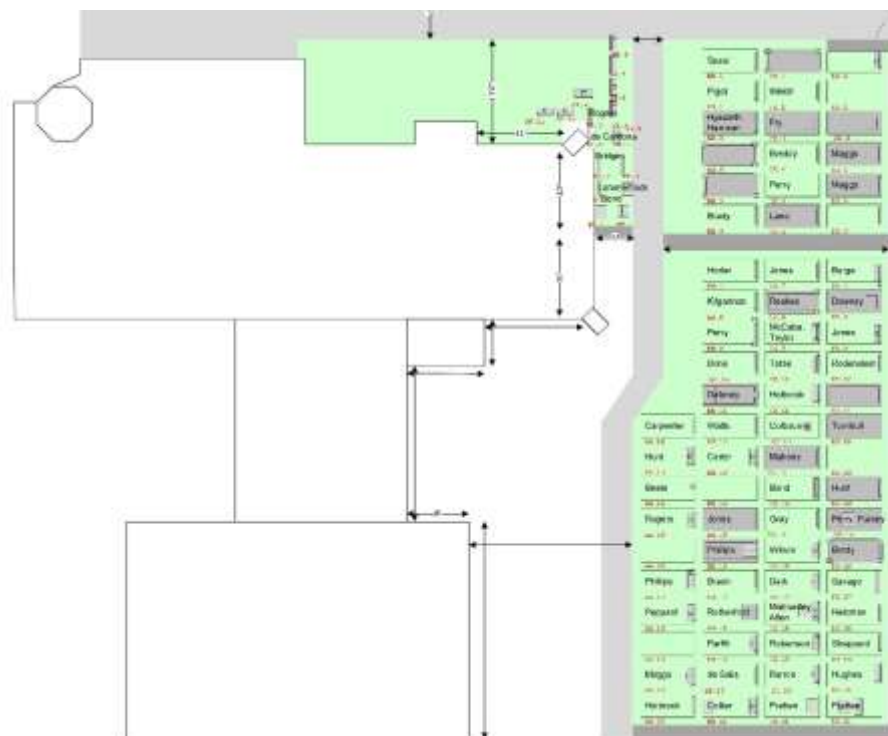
Stone
Pigot
Walsh
Hyacinth Hanson
Fry
Bentley
Maggs
Perry
Maggs
Brady
Lane
Bugler
de Carteret
Bridges
Lanes
Fudge
Stone
Hodar
Jones
Bygo
Kilpatrick
Beales
Downey
Perry
McCabe Taylor
Jones
Bone
Tuttle
Rodenstein
Doherty
Holbrook
Carpenter
Watts
Colbourne
Turnbull
Hurd
Carter
Mahoney
Bevis
Bird
Hurd
Rogers
Jones
Gray
Perry Purvey
Phillips
Wilson
Brady
Phillips
Brown
Dick
Savage
Pacquet
Rothschild
Matravers Allen
Hatcher
Parfitt
Robertson
Shepherd
Maggs
de Salis
Barnes
Hughes
Holbrook
Collier
Prefect
Pipher